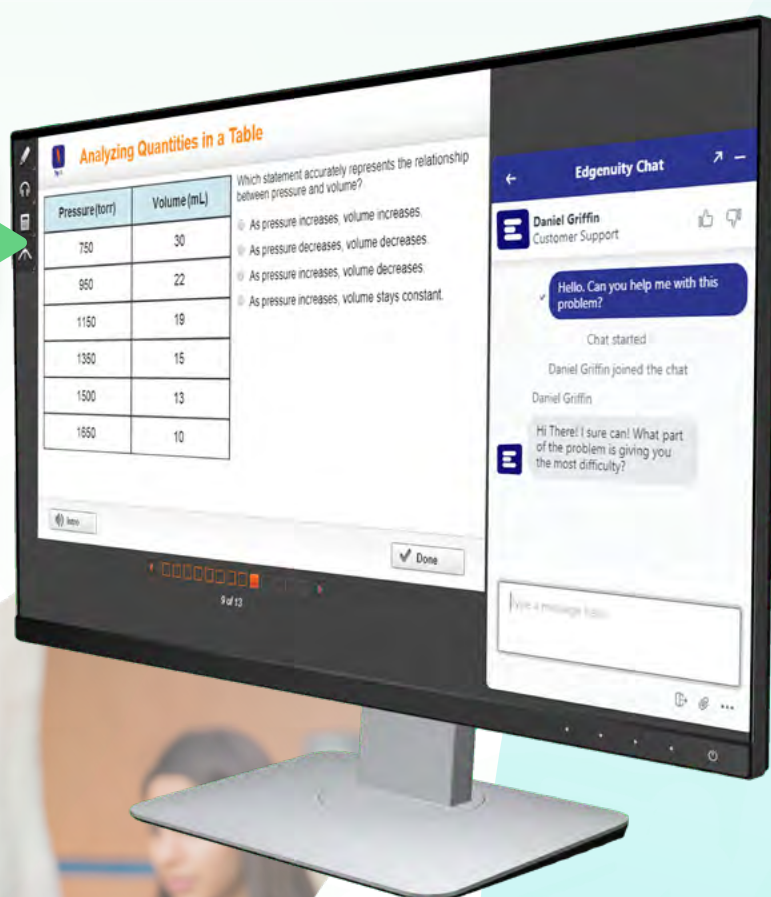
Analyzing Quantities in a Table

| Pressure (torr) | Volume (mL) |
|---|---|
| 750 | 30 |
| 950 | 22 |
| 1150 | 19 |
| 1350 | 15 |
| 1500 | 13 |
| 1650 | 10 |

Which statement accurately represents the relationship between pressure and volume?

As pressure increases, volume increases.

As pressure decreases, volume decreases.

As pressure increases, volume decreases.

As pressure increases, volume stays constant.

Intro

Done

9 of 13

Edgenuity Chat

Daniel Griffin
Customer Support

Hello. Can you help me with this problem?

Chat started

Daniel Griffin joined the chat

Daniel Griffin

Hi There! I sure can! What part of the problem is giving you the most difficulty?

Type a message here...